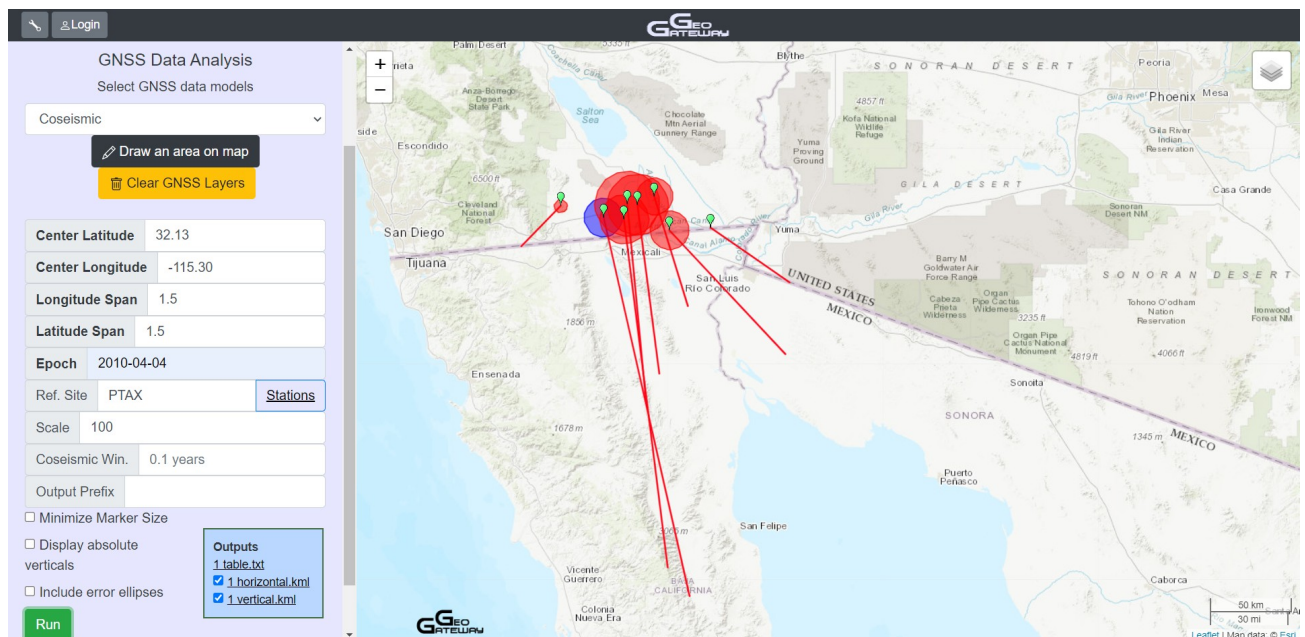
Login

GeoGateway

GNSS Data Analysis

Select GNSS data models

Coseismic

Draw an area on map

Clear GNSS Layers

| Center Latitude | 32.13 |
|---|---|
| Center Longitude | -115.30 |
| Longitude Span | 1.5 |
| Latitude Span | 1.5 |
| Epoch | 2010-04-04 |
| Ref. Site | PTAX | Stations |
| Scale | 100 |
| Coseismic Win. | 0.1 years |
| Output Prefix | |

Minimize Marker Size

Display absolute verticals

Include error ellipses

Run

Outputs
1 table.txt
1 horizontal.kml
1 vertical.kml

+
−

Palm Desert
Blythe
SONORAN DESERT
Peoria
Phoenix
Mesa
Gila River
Anza-Borrego Desert State Park
Salton Sea
Chocolate Mtn Aerial Gunnery Range
4857 ft
Kofa National Wildlife Refuge
Yuma Proving Ground
Gila River Indian Reservation
Escondido
GILA DESERT
Casa Grande
6500 ft
Cleveland National Forest
Sonoran Desert NM
San Diego
Yuma
Tijuana
Mexicali
San Luis Rio Colorado
UNITED STATES
MEXICO
Barry M Goldwater Air Force Range
Cabeza Prieta Wilderness
Organ Pipe Cactus Wilderness
3235 ft
Organ Pipe Cactus National Monument
4819 ft
4066 ft
SONORAN DESERT
Tohono O'odham Nation Reservation
Ironwood Forest NM
1856 m
Ensenada
Sonoita
SONORA
1678 m
1345 m
MEXICO
Puerto Peñasco
San Felipe
3096 m
Vicente Guerrero
BAJA CALIFORNIA
Caborca
Colonia Nueva Era
50 km
30 mi
Leaflet | Map data: © Esri

GeoGateway